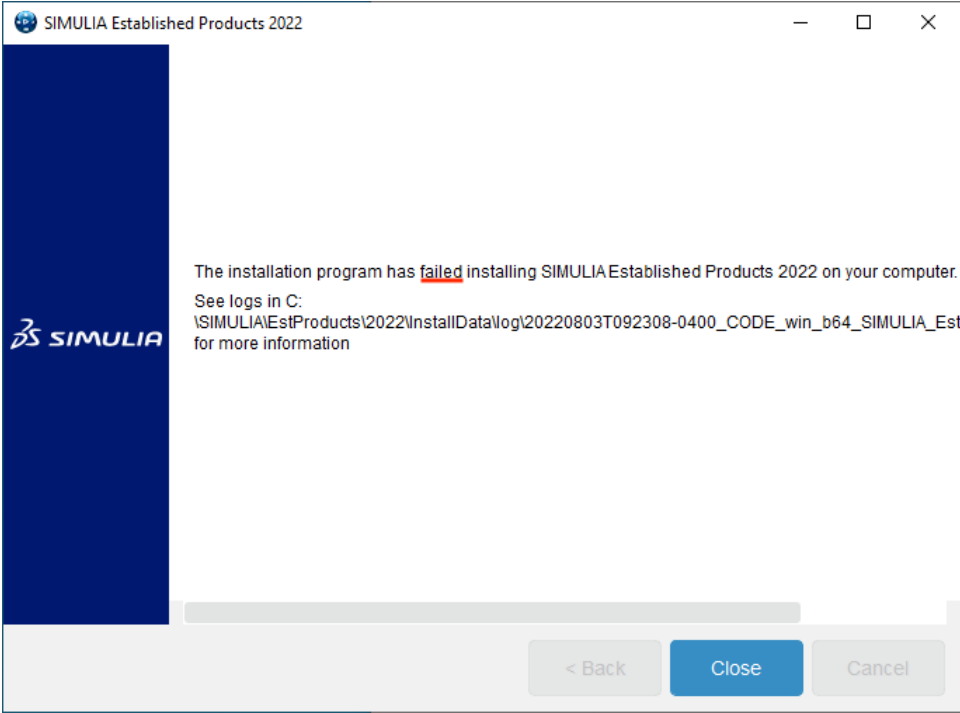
SIMULIA Established Products 2022

3DS SIMULIA

The installation program has failed installing SIMULIA Established Products 2022 on your computer.

See logs in C:
\SIMULIA\EstProducts\2022\InstallData\log\20220803T092308-0400_CODE_win_b64_SIMULIA_Est
for more information

< Back
Close
Cancel